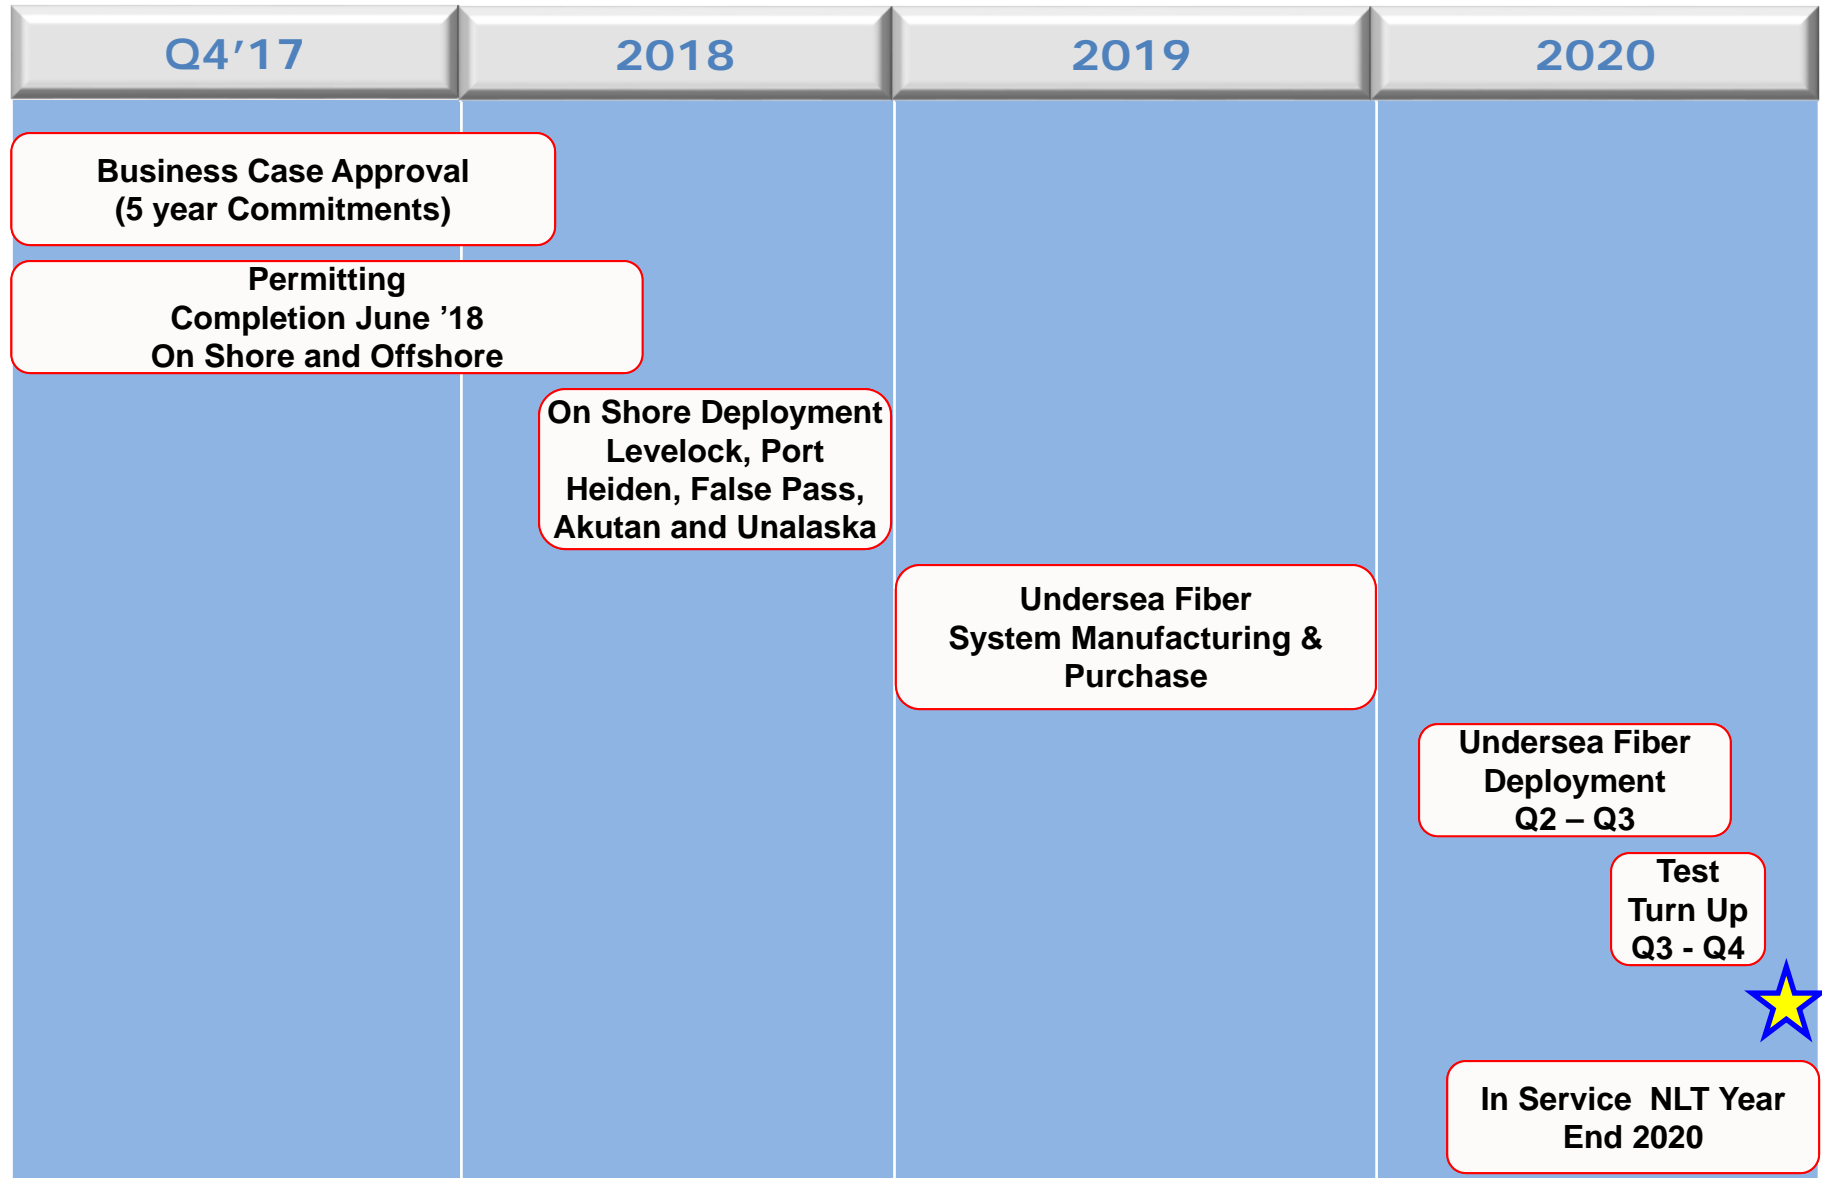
Q4’17

2018

2019

2020

Business Case Approval
(5 year Commitments)

Permitting
Completion June ’18
On Shore and Offshore

On Shore Deployment
Levelock, Port
Heiden, False Pass,
Akutan and Unalaska

Undersea Fiber
System Manufacturing &
Purchase

Undersea Fiber
Deployment
Q2 – Q3

Test
Turn Up
Q3 - Q4

In Service NLT Year
End 2020